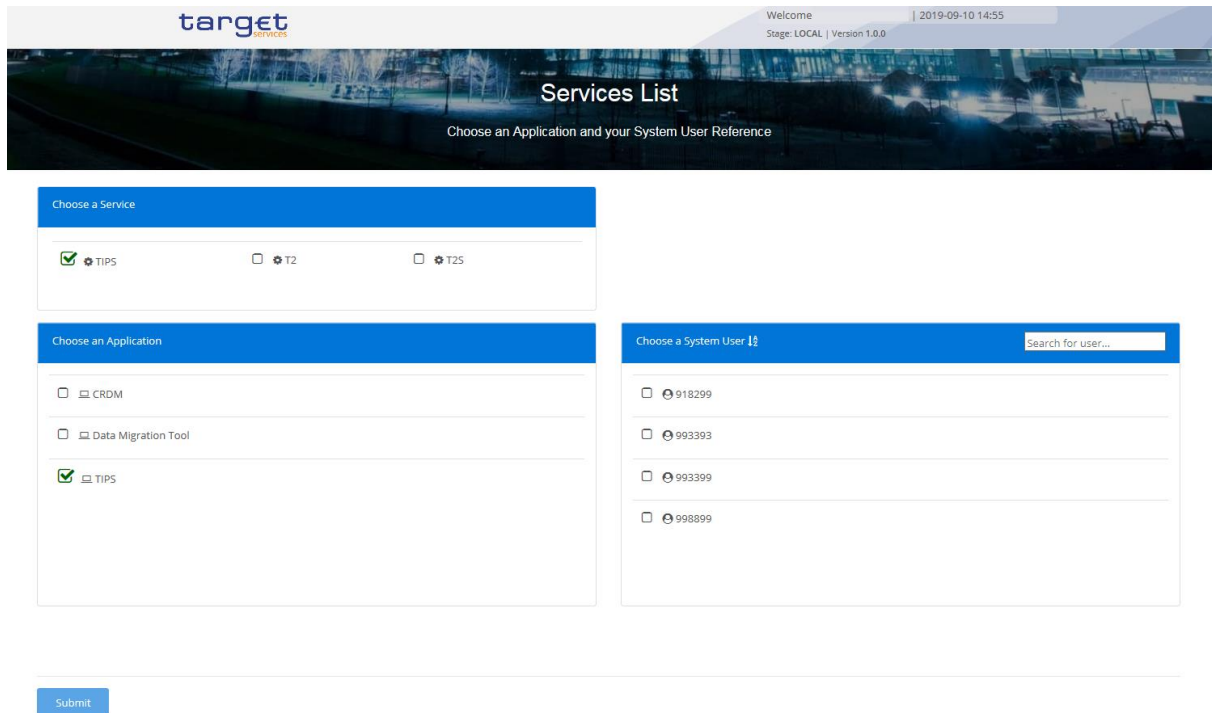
target services

Welcome | 2019-09-10 14:55
Stage: LOCAL | Version 1.0.0

Services List

Choose an Application and your System User Reference

Choose a Service

TIPS

T2

T2S

Choose an Application

CRDM

Data Migration Tool

TIPS

Choose a System User

Search for user...

918299

993393

993399

998899

Submit